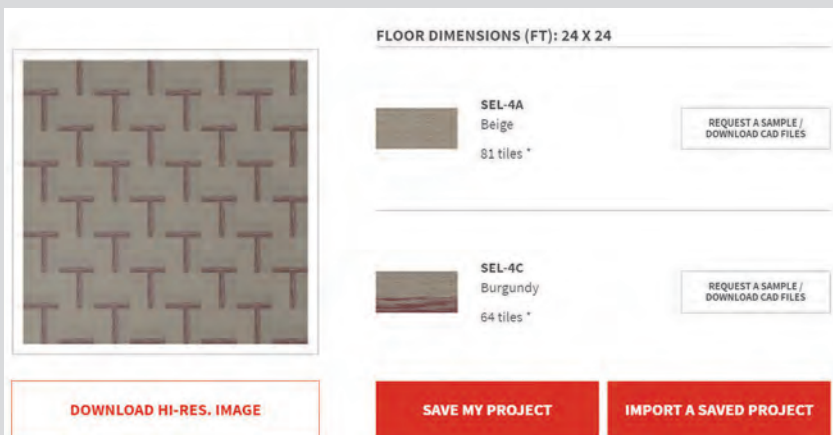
FLOOR DIMENSIONS (FT): 24 X 24

SEL-4A
Beige
81 tiles *

REQUEST A SAMPLE / DOWNLOAD CAD FILES

SEL-4C
Burgundy
64 tiles *

REQUEST A SAMPLE / DOWNLOAD CAD FILES

DOWNLOAD HI-RES. IMAGE

SAVE MY PROJECT

IMPORT A SAVED PROJECT